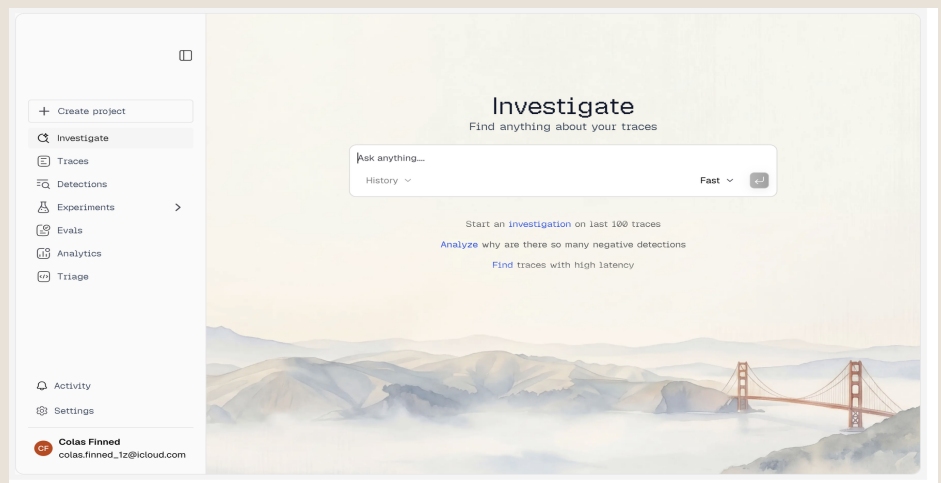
Create project
Investigate
Traces
Detections
Experiments
Evals
Analytics
Triage

Activity
Settings

CF
Colas Finned
colas.finned_1z@icloud.com

Investigate
Find anything about your traces

Ask anything....
History
Fast

Start an investigation on last 100 traces
Analyze why are there so many negative detections
Find traces with high latency